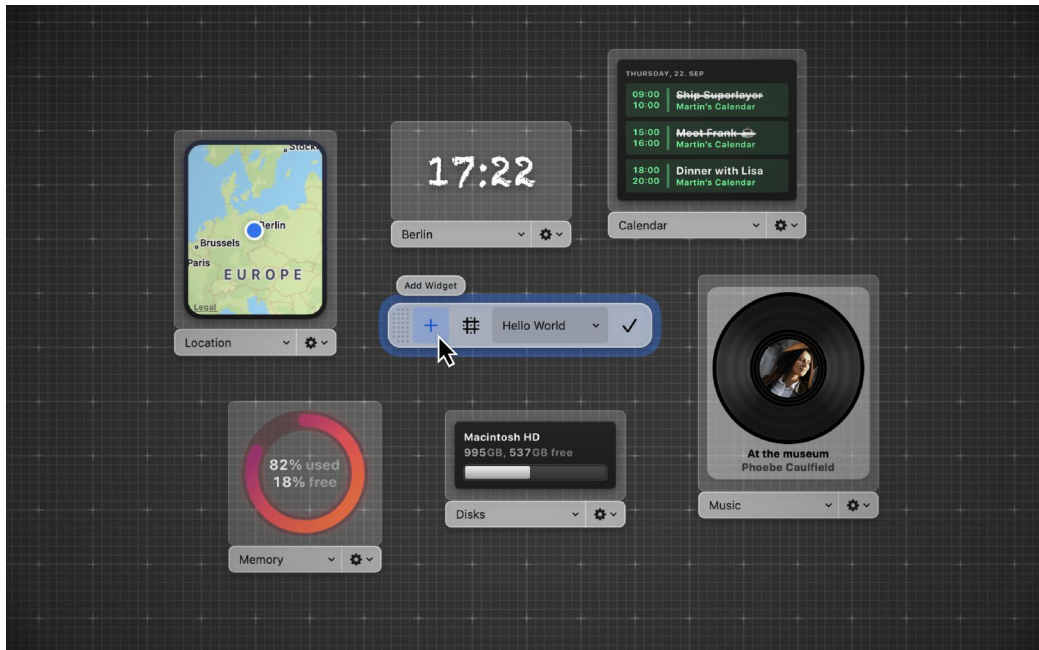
THURSDAY, 22. SEP

09:00
10:00
Ship Superlayer
Martin's Calendar

15:00
16:00
Meet Frank
Martin's Calendar

18:00
20:00
Dinner with Lisa
Martin's Calendar

Calendar

Stockh
Berlin
Brussels
Paris
EUROPE
Legal

Location

17:22

Berlin

Add Widget

+ # Hello World ✓

At the museum
Phoebe Caulfield

Music

82% used
18% free

Memory

Macintosh HD
995GB, 537GB free

Disks